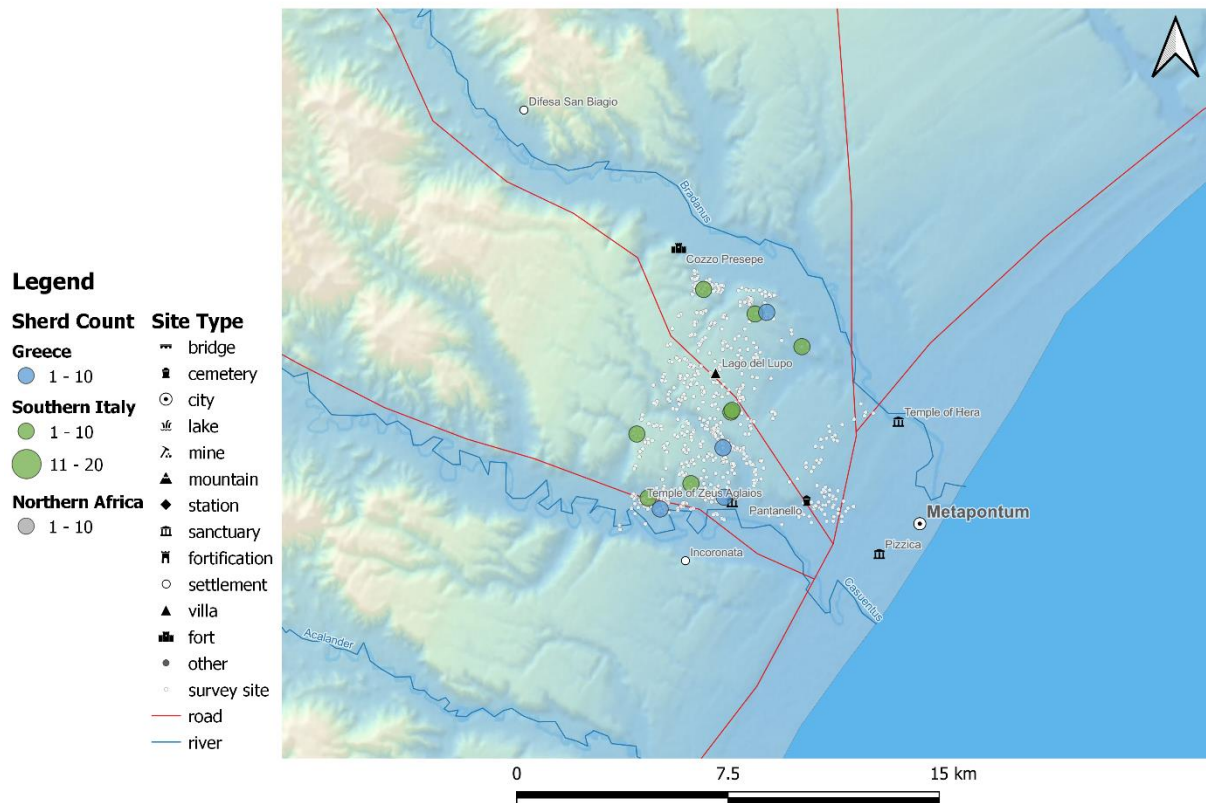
Legend

Sherd Count
Greece
1 - 10
Southern Italy
1 - 10
11 - 20
Northern Africa
1 - 10

Site Type
bridge
cemetery
city
lake
mine
mountain
station
sanctuary
fortification
settlement
villa
fort
other
survey site
road
river

Difesa San Biagio
Bradanus
Cozzo Presepe
Lago del Lupo
Temple of Hera
Temple of Zeus Aglaios
Pantanello
Metapontum
Pizzica
Incoronata
Casuentus
Acalander

0
7.5
15 km